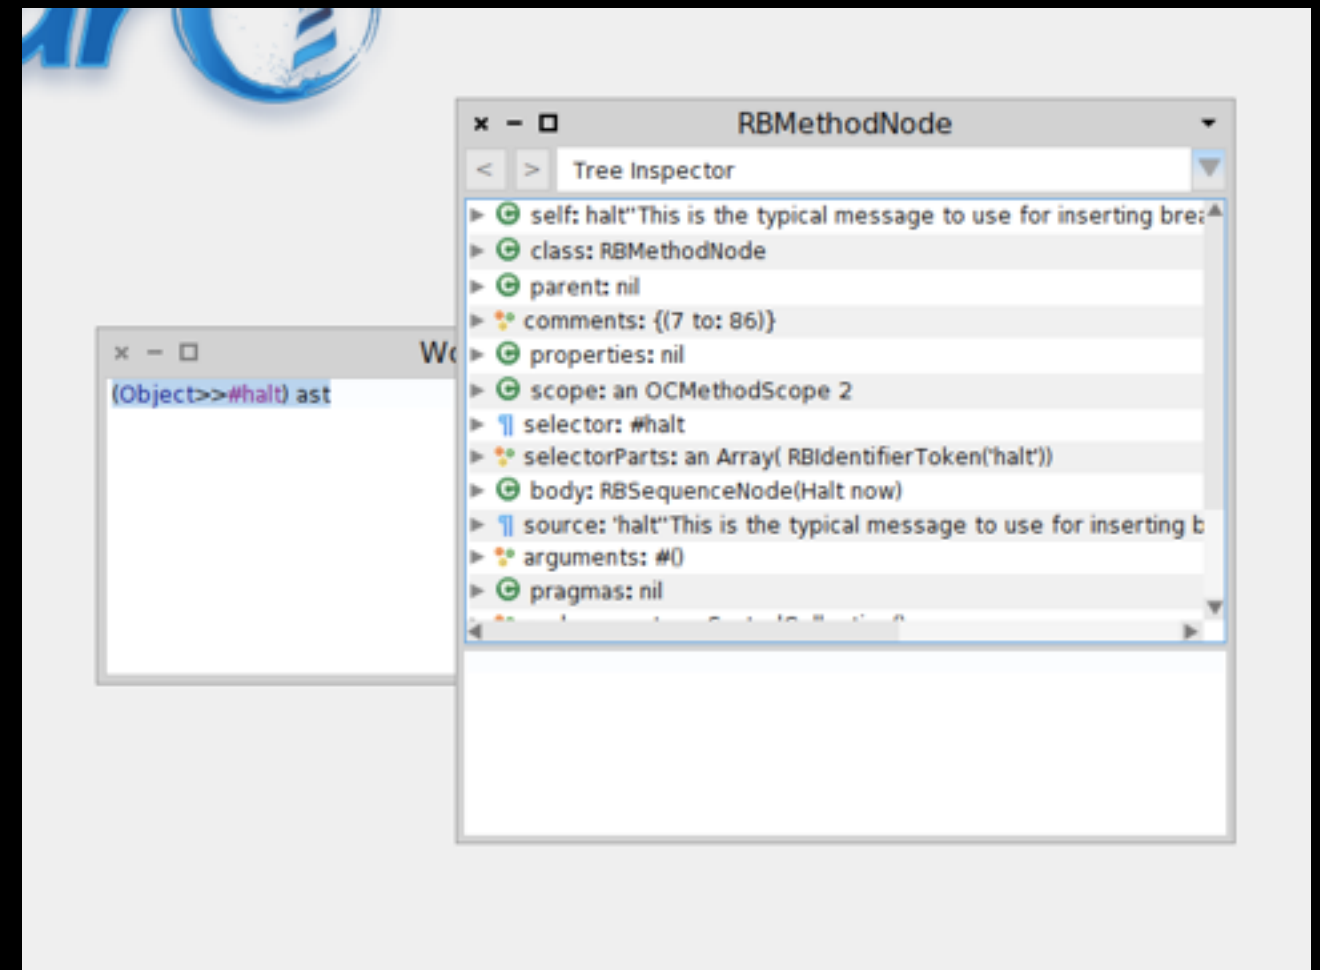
× − □ RBMethodNode

< > Tree Inspector

self: halt"This is the typical message to use for inserting brea

class: RBMethodNode

parent: nil

comments: {(7 to: 86)}

properties: nil

scope: an OCMethodScope 2

selector: #halt

selectorParts: an Array( RBIdentifierToken('halt'))

body: RBSequenceNode(Halt now)

source: 'halt"This is the typical message to use for inserting b

arguments: #()

pragmas: nil

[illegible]

× − □ Wo

(Object>>#halt) ast